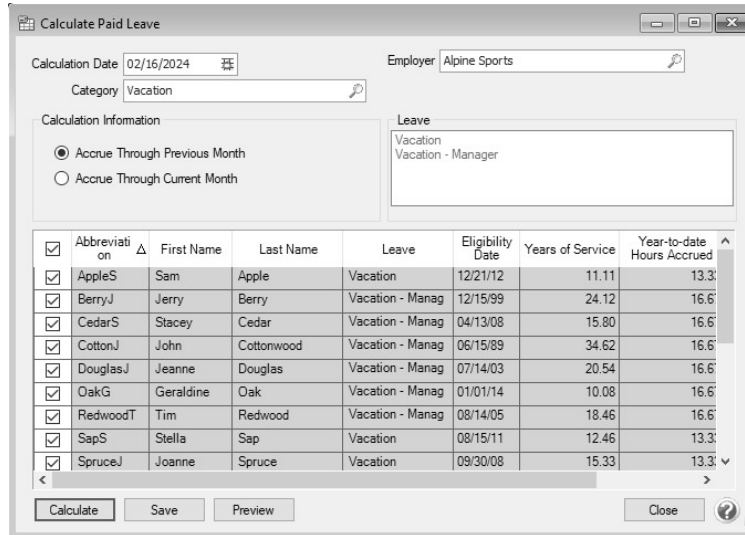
Calculate Paid Leave

Calculation Date 02/16/2024

Employer Alpine Sports

Category Vacation

Calculation Information

Accrue Through Previous Month

Accrue Through Current Month

Leave

Vacation
Vacation - Manager

| ☑ | Abbreviation | First Name | Last Name | Leave | Eligibility Date | Years of Service | Year-to-date Hours Accrued |
|---|---|---|---|---|---|---|---|
| ☑ | AppleS | Sam | Apple | Vacation | 12/21/12 | 11.11 | 13.3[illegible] |
| ☑ | BerryJ | Jerry | Berry | Vacation - Manag | 12/15/99 | 24.12 | 16.6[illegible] |
| ☑ | CedarS | Stacey | Cedar | Vacation - Manag | 04/13/08 | 15.80 | 16.6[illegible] |
| ☑ | CottonJ | John | Cottonwood | Vacation - Manag | 06/15/89 | 34.62 | 16.6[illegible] |
| ☑ | DouglasJ | Jeanne | Douglas | Vacation - Manag | 07/14/03 | 20.54 | 16.6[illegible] |
| ☑ | OakG | Geraldine | Oak | Vacation - Manag | 01/01/14 | 10.08 | 16.6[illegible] |
| ☑ | RedwoodT | Tim | Redwood | Vacation - Manag | 08/14/05 | 18.46 | 16.6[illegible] |
| ☑ | SapS | Stella | Sap | Vacation | 08/15/11 | 12.46 | 13.3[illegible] |
| ☑ | SpruceJ | Joanne | Spruce | Vacation | 09/30/08 | 15.33 | 13.3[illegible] |

Calculate Save Preview Close